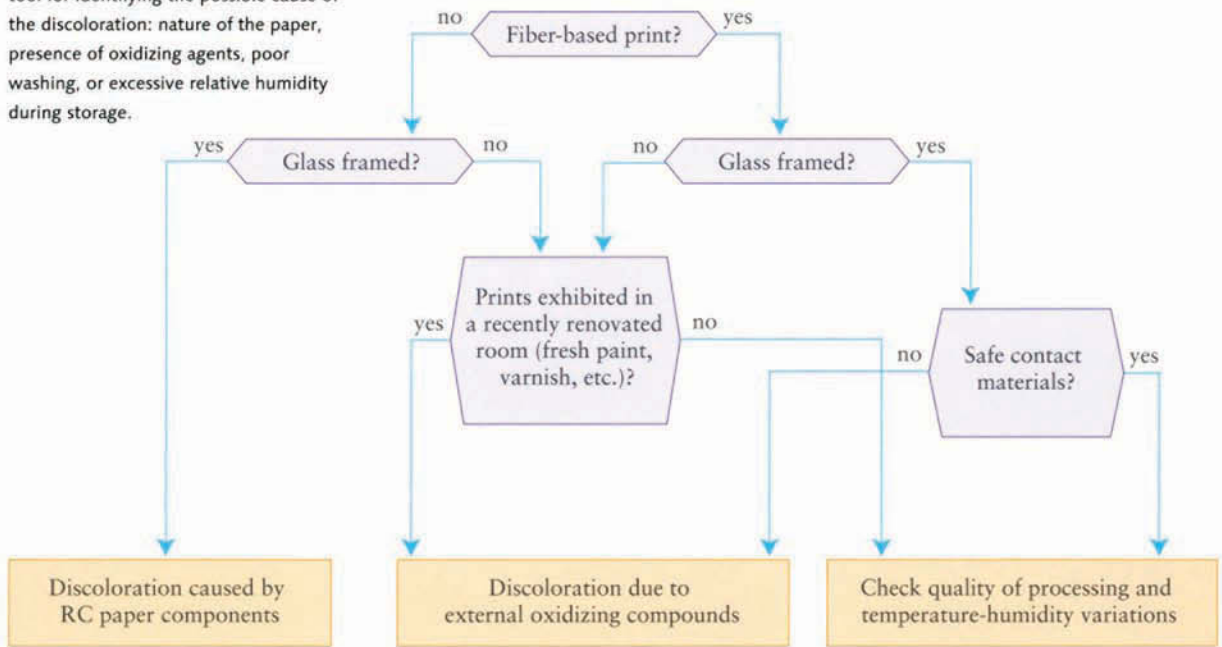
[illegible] the discoloration: nature of the paper, presence of oxidizing agents, poor washing, or excessive relative humidity during storage.

no
Fiber-based print?
yes

yes
Glass framed?
no

no
Glass framed?
yes

yes
Prints exhibited in a recently renovated room (fresh paint, varnish, etc.)?
no

no
Safe contact materials?
yes

Discoloration caused by RC paper components

Discoloration due to external oxidizing compounds

Check quality of processing and temperature-humidity variations